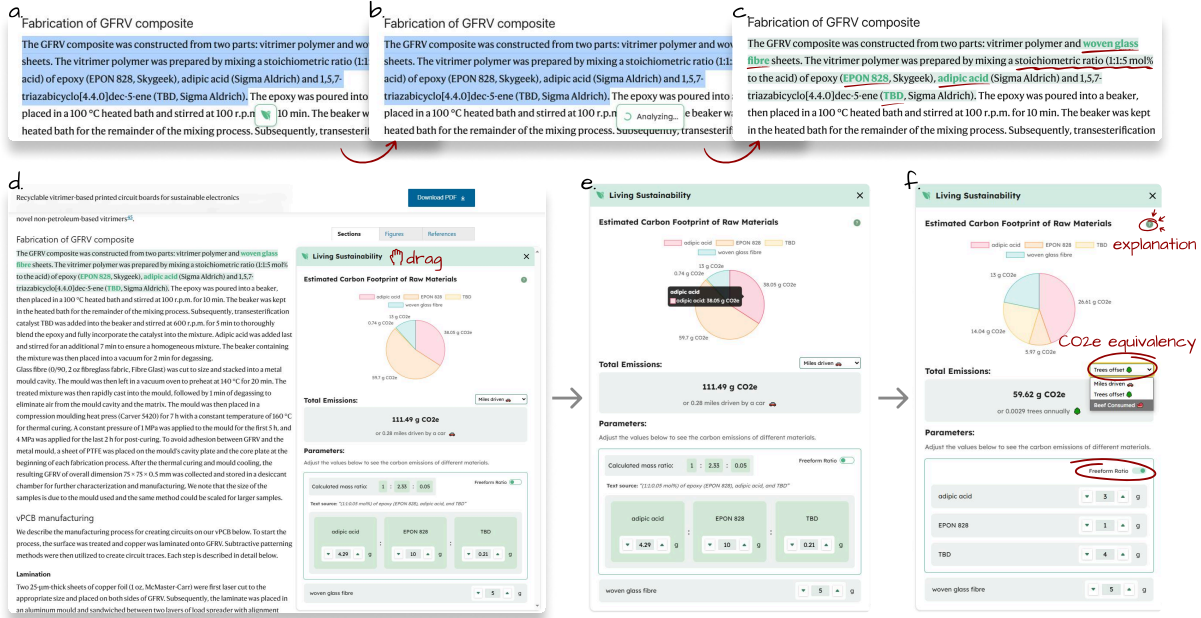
a.
Fabrication of GFRV composite

The GFRV composite was constructed from two parts: vitrimer polymer and wo sheets. The vitrimer polymer was prepared by mixing a stoichiometric ratio (1:1: acid) of epoxy (EPON 828, Skygeek), adipic acid (Sigma Aldrich) and 1,5,7-triazabicyclo[4.4.0]dec-5-ene (TBD, Sigma Aldrich). The epoxy was poured into placed in a 100 °C heated bath and stirred at 100 r.p.m 10 min. The be heated bath for the remainder of the mixing process. Subsequently, transeste

b.
Fabrication of GFRV composite

The GFRV composite was constructed from two parts: vitrimer polymer and wo sheets. The vitrimer polymer was prepared by mixing a stoichiometric ratio (1:1: acid) of epoxy (EPON 828, Skygeek), adipic acid (Sigma Aldrich) and 1,5,7-triazabicyclo[4.4.0]dec-5-ene (TBD, Sigma Aldrich). The epoxy was poured into placed in a 100 °C heated bath and stirred at Analyzing... heated bath for the remainder of the mixing process. Subsequently, transesterifi

c.
Fabrication of GFRV composite

The GFRV composite was constructed from two parts: vitrimer polymer and woven glass fibre sheets. The vitrimer polymer was prepared by mixing a stoichiometric ratio (1:1:5 mol% to the acid) of epoxy (EPON 828, Skygeek), adipic acid (Sigma Aldrich) and 1,5,7-triazabicyclo[4.4.0]dec-5-ene (TBD, Sigma Aldrich). The epoxy was poured into a beaker, then placed in a 100 °C heated bath and stirred at 100 r.p.m. for 10 min. The beaker was kept in the heated bath for the remainder of the mixing process. Subsequently, transesterification

d.
Recyclable vitrimer-based printed circuit boards for sustainable electronics
Download PDF
novel non-petroleum-based vitrimers.
Sections Figures References

Fabrication of GFRV composite
The GFRV composite was constructed from two parts: vitrimer polymer and woven glass fibre sheets. The vitrimer polymer was prepared by mixing a stoichiometric ratio (1:1:5 mol% to the acid) of epoxy (EPON 828, Skygeek), adipic acid (Sigma Aldrich) and 1,5,7-triazabicyclo[4.4.0]dec-5-ene (TBD, Sigma Aldrich). The epoxy was poured into a beaker, then placed in a 100 °C heated bath and stirred at 100 r.p.m. for 10 min. The beaker was kept in the heated bath for the remainder of the mixing process. Subsequently, transesterification catalyst TBD was added into the beaker and stirred at 600 r.p.m. for 5 min to thoroughly blend the epoxy and fully incorporate the catalyst into the mixture. Adipic acid was added last and stirred for an additional 7 min to ensure a homogeneous mixture. The beaker containing the mixture was then placed into a vacuum for 2 min for degassing.
Glass fibre (0/90, 2 oz fibreglass fabric, Fibre Glast) was cut to size and stacked into a metal mould cavity. The mould was then left in a vacuum oven to preheat at 140 °C for 20 min. The treated mixture was then rapidly cast into the mould, followed by 1 min of degassing to eliminate air from the mould cavity and the matrix. The mould was then placed in a compression moulding heat press (Carver 5420) for 7 h with a constant temperature of 160 °C for thermal curing. A constant pressure of 1 MPa was applied to the mould for the first 5 h, and 4 MPa was applied for the last 2 h for post-curing. To avoid adhesion between GFRV and the metal mould, a sheet of PTFE was placed on the mould's cavity plate and the core plate at the beginning of each fabrication process. After the thermal curing and mould cooling, the resulting GFRV of overall dimension 75 × 75 × 0.5 mm was collected and stored in a desiccant chamber for further characterization and manufacturing. We note that the size of the samples is due to the mould used and the same method could be scaled for larger samples.

vPCB manufacturing
We describe the manufacturing process for creating circuits on our vPCB below. To start the process, the surface was treated and copper was laminated onto GFRV. Subtractive patterning methods were then utilized to create circuit traces. Each step is described in detail below.

Lamination
Two 25-μm-thick sheets of copper foil (1 oz, McMaster-Carr) were first laser cut to the appropriate size and placed on both sides of GFRV. Subsequently, the laminate was placed in an aluminum mould and sandwiched between two layers of load spreader with alignment

Living Sustainability drag
Estimated Carbon Footprint of Raw Materials
adipic acid EPON 828 TBD woven glass fibre
13 g CO2e
0.74 g CO2e
38.05 g CO2e
59.7 g CO2e
Total Emissions: Miles driven
111.49 g CO2e
or 0.28 miles driven by a car
Parameters:
Adjust the values below to see the carbon emissions of different materials.
Calculated mass ratio: 1 : 2.33 : 0.05 Freeform Ratio
Text source: "(1:1:0.05 mol%) of epoxy (EPON 828), adipic acid, and TBD"
adipic acid 4.29 g : EPON 828 10 g : TBD 0.21 g
woven glass fibre 5 g

e.
Living Sustainability
Estimated Carbon Footprint of Raw Materials
adipic acid EPON 828 TBD woven glass fibre
13 g CO2e
0.74 g CO2e
adipic acid
adipic acid: 38.05 g CO2e
38.05 g CO2e
59.7 g CO2e
Total Emissions: Miles driven
111.49 g CO2e
or 0.28 miles driven by a car
Parameters:
Adjust the values below to see the carbon emissions of different materials.
Calculated mass ratio: 1 : 2.33 : 0.05 Freeform Ratio
Text source: "(1:1:0.05 mol%) of epoxy (EPON 828), adipic acid, and TBD"
adipic acid 4.29 g : EPON 828 10 g : TBD 0.21 g
woven glass fibre 5 g

f.
Living Sustainability
Estimated Carbon Footprint of Raw Materials
explanation
adipic acid EPON 828 TBD woven glass fibre
13 g CO2e
26.61 g CO2e
14.04 g CO2e
5.97 g CO2e
CO2e equivalency
Total Emissions: Trees offset
59.62 g CO2e
or 0.0029 trees annually
Miles driven
Trees offset
Beef Consumed
Parameters:
Adjust the values below to see the carbon emissions of different materials.
Freeform Ratio
adipic acid 3 g
EPON 828 1 g
TBD 4 g
woven glass fibre 5 g